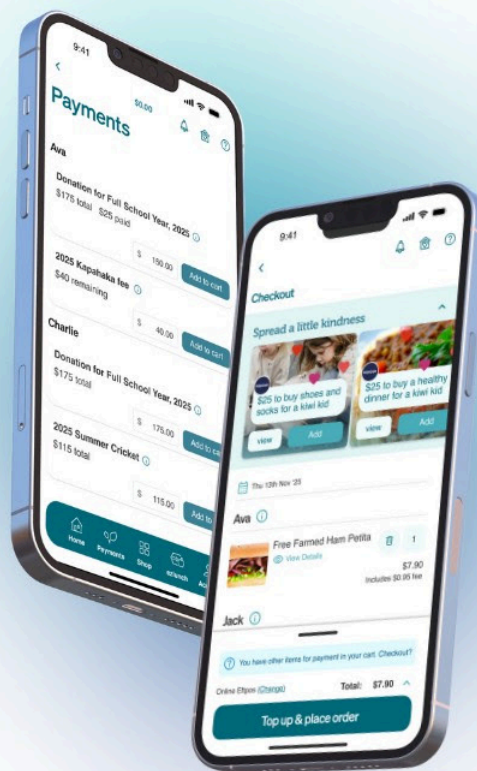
9:41

$0.00

Payments

Ava

Donation for Full School Year, 2025
$175 total $25 paid

$ 150.00 Add to cart

2025 Kapahaka fee
$40 remaining

$ 40.00 Add to cart

Charlie

Donation for Full School Year, 2025
$175 total

$ 175.00 Add to ca

2025 Summer Cricket
$115 total

$ 115.00 Add to

Home Payments Shop

9:41

Checkout

Spread a little kindness

$25 to buy shoes and socks for a kiwi kid

view Add

$25 to buy a healthy dinner for a kiwi kid

view Add

Thu 13th Nov '25

Ava

Free Farmed Ham Petita
View Details
1
$7.90
Includes $0.95 fee

Jack

You have other items for payment in your cart. Checkout?

Online Eftpos (Change) Total: $7.90

Top up & place order